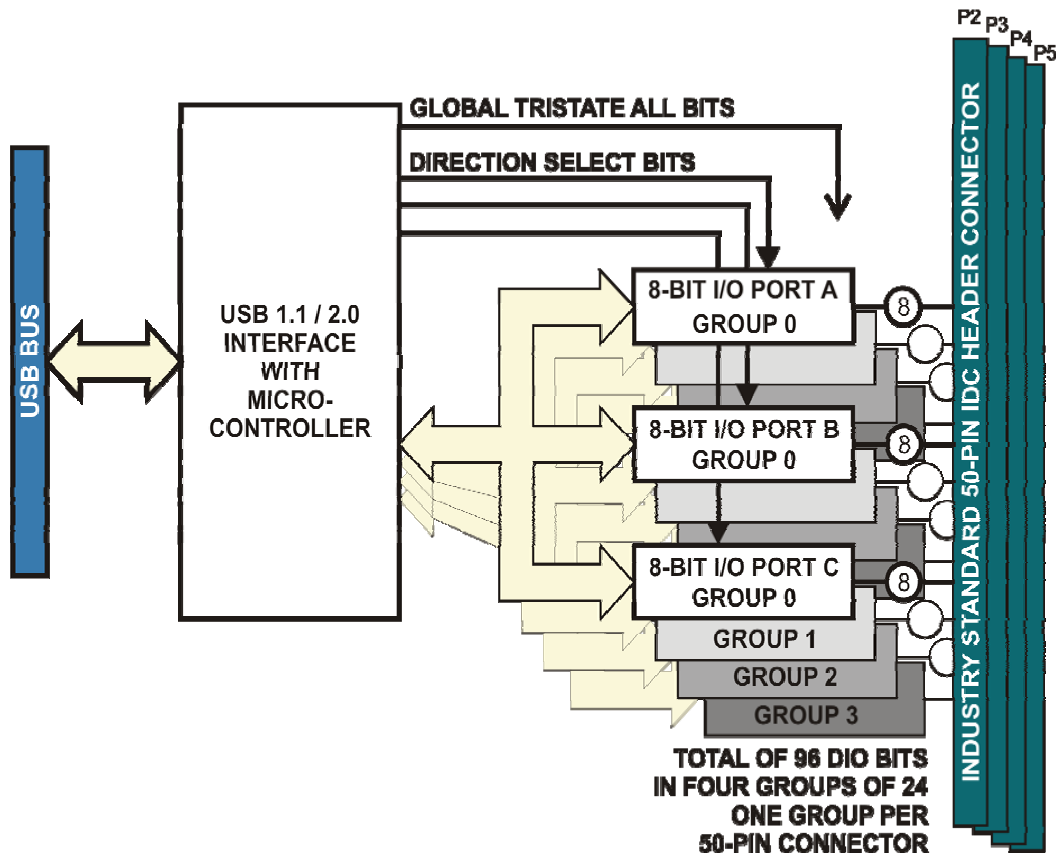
USB BUS

USB 1.1 / 2.0 INTERFACE WITH MICRO-CONTROLLER

GLOBAL TRISTATE ALL BITS

DIRECTION SELECT BITS

8-BIT I/O PORT A
GROUP 0

8

8-BIT I/O PORT B
GROUP 0

8

8-BIT I/O PORT C
GROUP 0

8

GROUP 1

GROUP 2

GROUP 3

TOTAL OF 96 DIO BITS
IN FOUR GROUPS OF 24
ONE GROUP PER
50-PIN CONNECTOR

P2 P3 P4 P5

INDUSTRY STANDARD 50-PIN IDC HEADER CONNECTOR